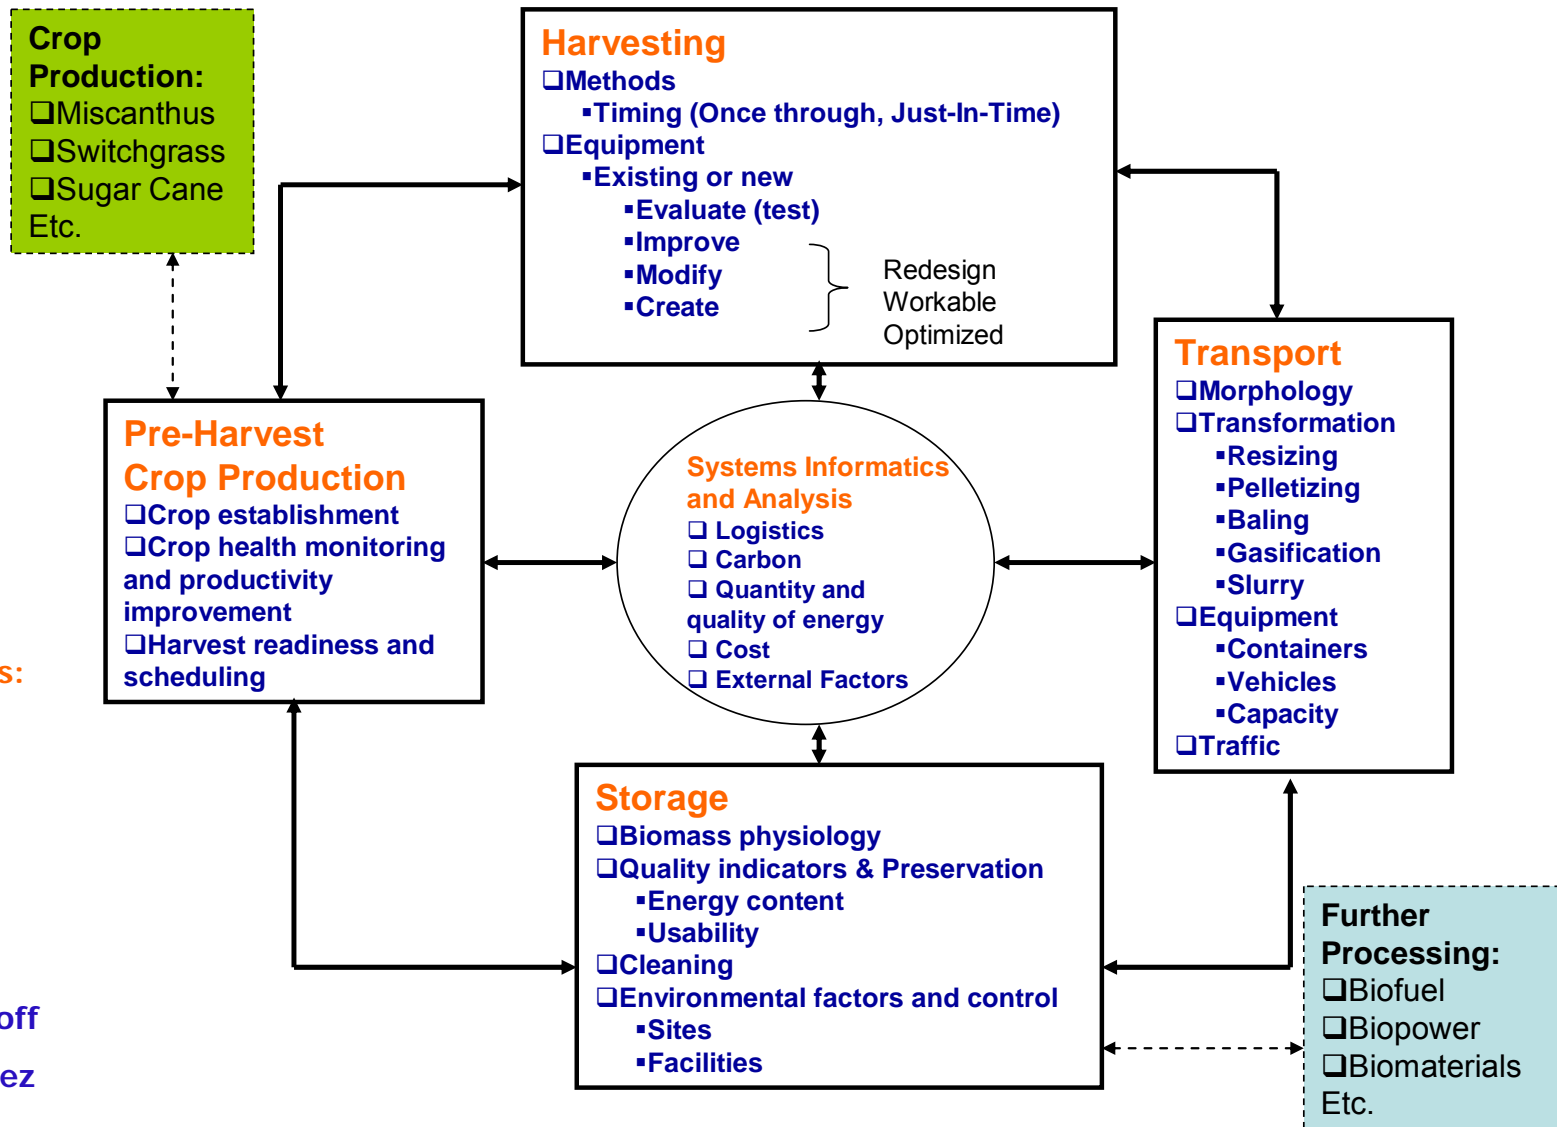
Crop Production:
❑Miscanthus
❑Switchgrass
❑Sugar Cane
Etc.

Harvesting
❑Methods
▪Timing (Once through, Just-In-Time)
❑Equipment
▪Existing or new
▪Evaluate (test)
▪Improve
▪Modify
▪Create
Redesign
Workable
Optimized

Transport
❑Morphology
❑Transformation
▪Resizing
▪Pelletizing
▪Baling
▪Gasification
▪Slurry
❑Equipment
▪Containers
▪Vehicles
▪Capacity
❑Traffic

Pre-Harvest Crop Production
❑Crop establishment
❑Crop health monitoring and productivity improvement
❑Harvest readiness and scheduling

s:

Systems Informatics and Analysis
❑ Logistics
❑ Carbon
❑ Quantity and quality of energy
❑ Cost
❑ External Factors

Storage
❑Biomass physiology
❑Quality indicators & Preservation
▪Energy content
▪Usability
❑Cleaning
❑Environmental factors and control
▪Sites
▪Facilities

off

ez

Further Processing:
❑Biofuel
❑Biopower
❑Biomaterials
Etc.